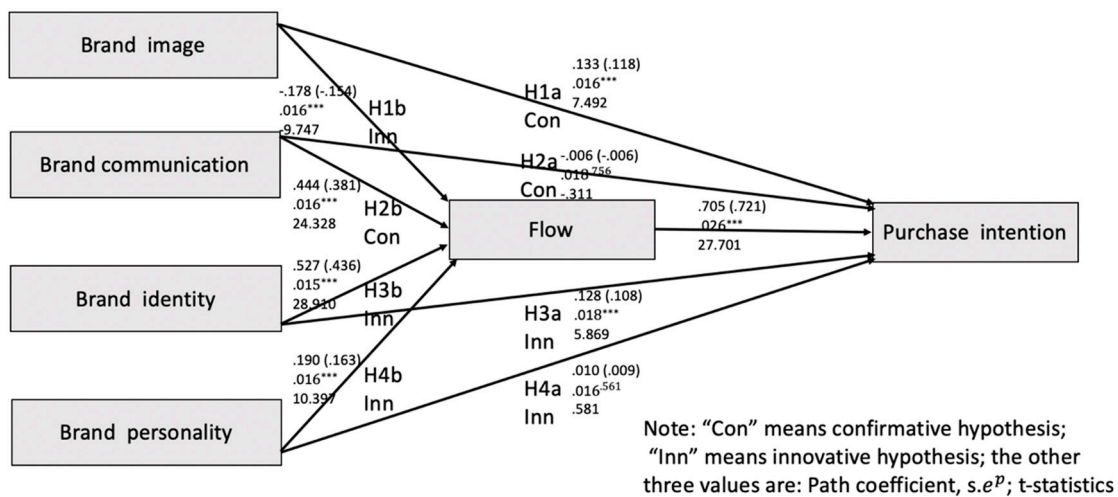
Brand image

Brand communication

Brand identity

Brand personality

Flow

Purchase intention

-.178 (-.154)
.016***
-9.747

H1b
Inn

H1a
Con

.133 (.118)
.016***
7.492

H2a
Con

-.006 (-.006)
$.018^{.756}$
-.311

.444 (.381)
.016***
24.328

H2b
Con

.705 (.721)
.026***
27.701

.527 (.436)
.015***
28.910

H3b
Inn

H3a
Inn

.128 (.108)
.018***
5.869

.190 (.163)
.016***
10.397

H4b
Inn

H4a
Inn

.010 (.009)
$.016^{.561}$
.581

Note: "Con" means confirmative hypothesis; "Inn" means innovative hypothesis; the other three values are: Path coefficient, $s.e^{p}$; t-statistics